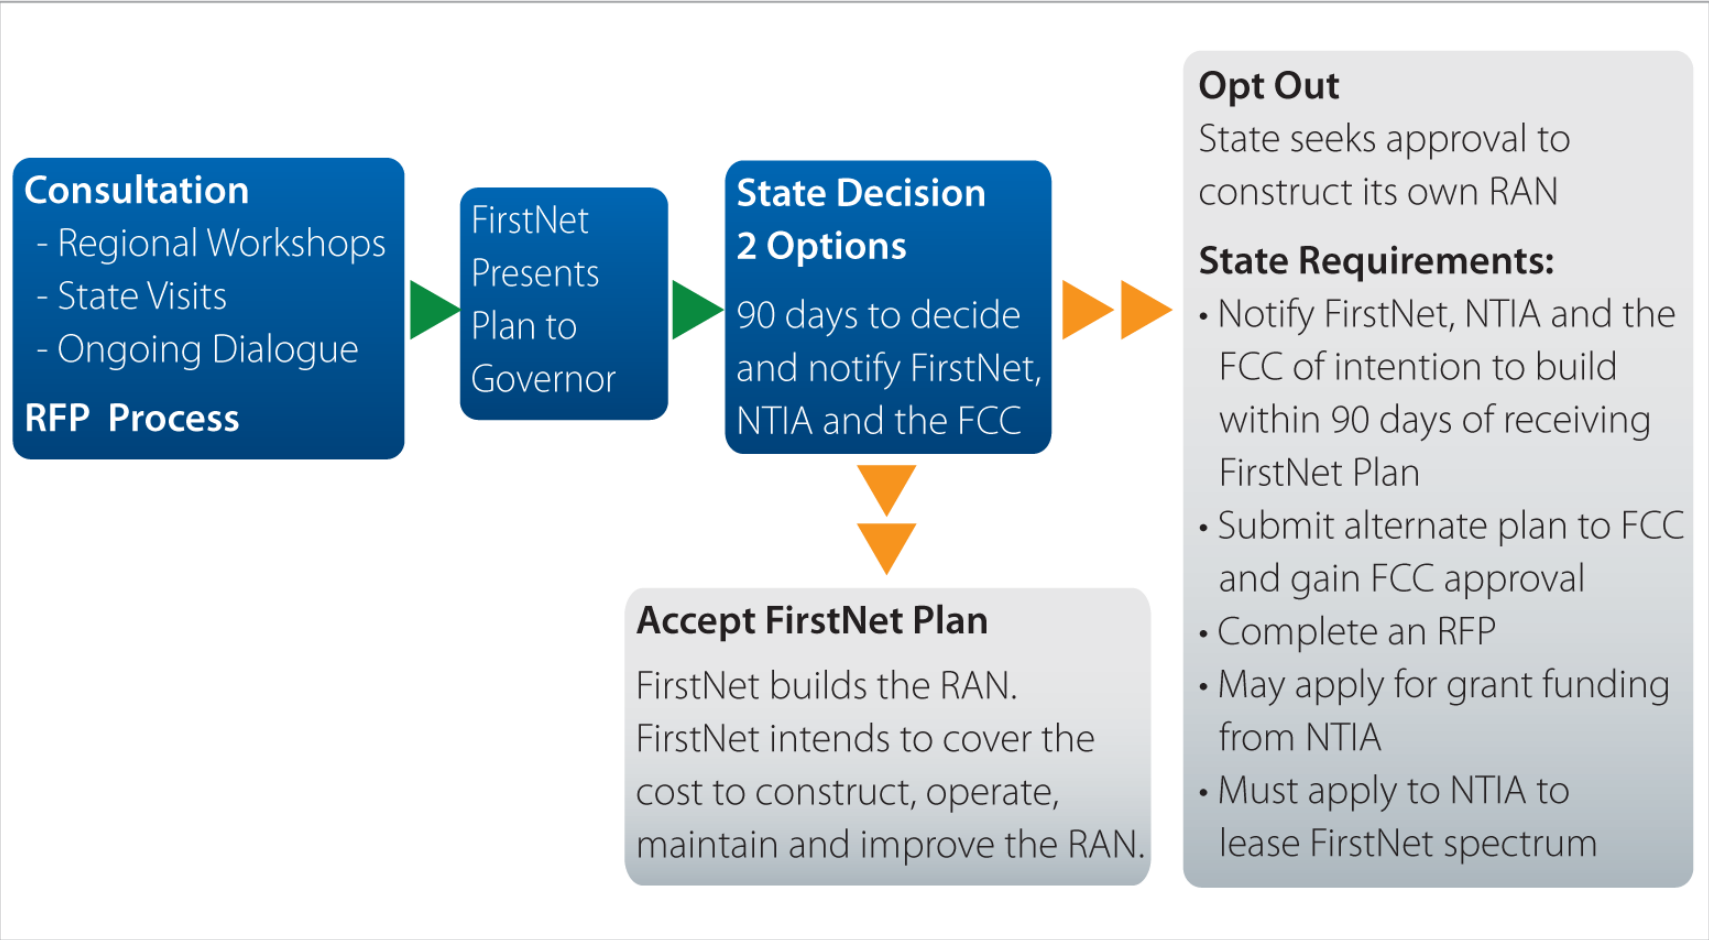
Consultation
- Regional Workshops
- State Visits
- Ongoing Dialogue
RFP Process

FirstNet Presents Plan to Governor

State Decision
2 Options
90 days to decide and notify FirstNet, NTIA and the FCC

Accept FirstNet Plan
FirstNet builds the RAN. FirstNet intends to cover the cost to construct, operate, maintain and improve the RAN.

Opt Out
State seeks approval to construct its own RAN

State Requirements:
• Notify FirstNet, NTIA and the FCC of intention to build within 90 days of receiving FirstNet Plan
• Submit alternate plan to FCC and gain FCC approval
• Complete an RFP
• May apply for grant funding from NTIA
• Must apply to NTIA to lease FirstNet spectrum